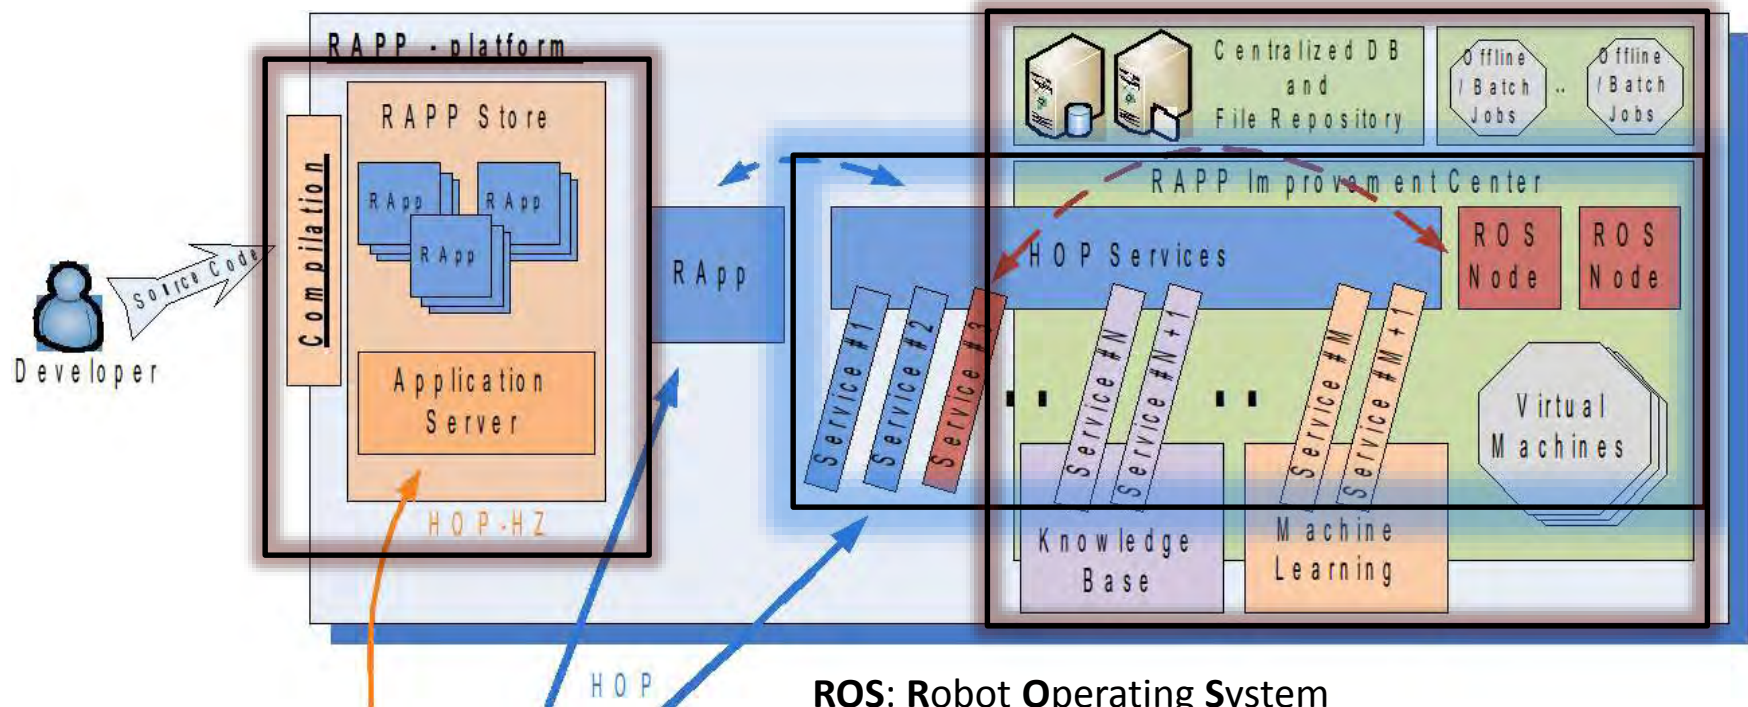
RAPP - platform

RAPP Store

Compilation

RApp

RApp

RApp

Application Server

HOP-HZ

Source Code

Developer

RApp

Centralized DB and File Repository

Offline / Batch Jobs

..

Offline / Batch Jobs

RAPP Improvement Center

HOP Services

ROS Node

ROS Node

Service #1

Service #2

Service #3

Service #N

Service #N+1

Service #M

Service #M+1

Virtual Machines

Knowledge Base

Machine Learning

HOP

ROS: Robot Operating System